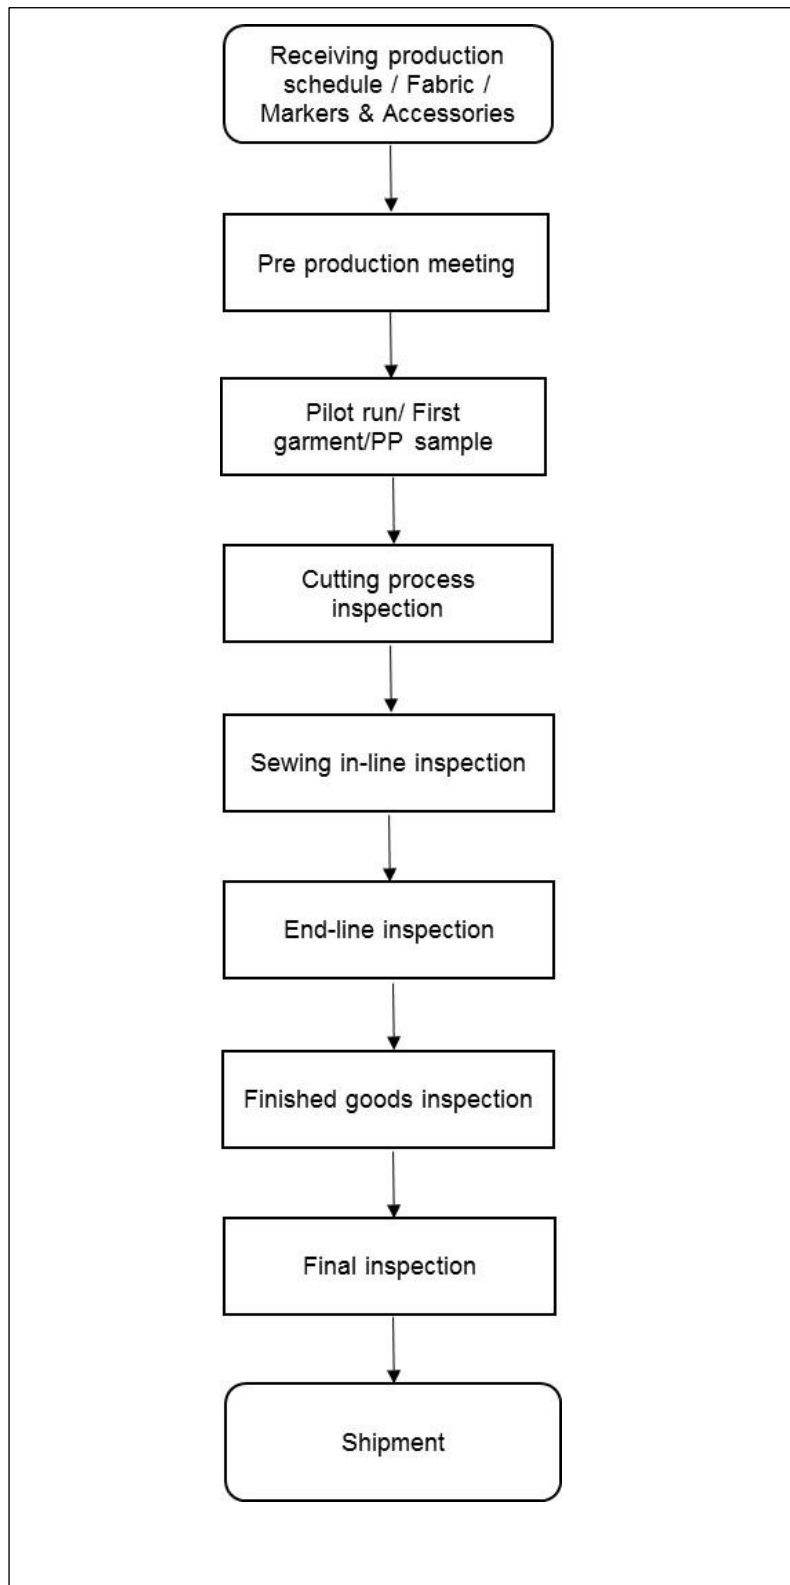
Receiving production schedule / Fabric / Markers & Accessories

Pre production meeting

Pilot run/ First garment/PP sample

Cutting process inspection

Sewing in-line inspection

End-line inspection

Finished goods inspection

Final inspection

Shipment